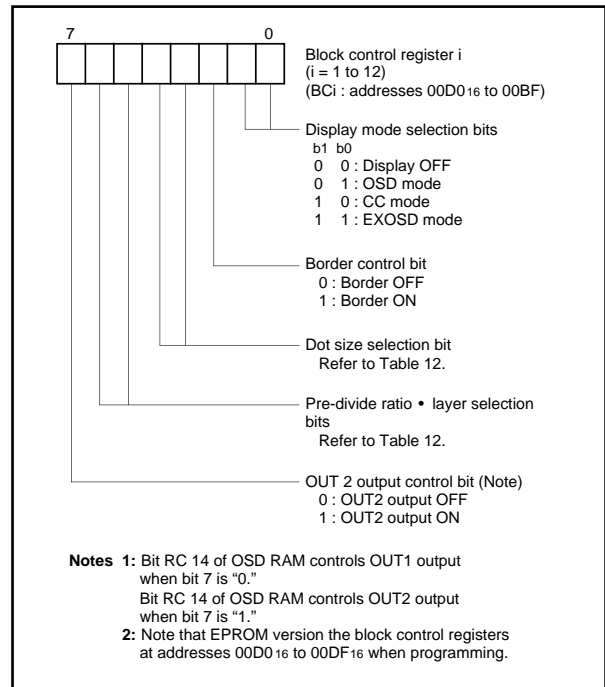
7 0

Block control register i
(i = 1 to 12)
(BCi : addresses 00D0$_{16}$ to 00BF)

Display mode selection bits
b1 b0
0 0 : Display OFF
0 1 : OSD mode
1 0 : CC mode
1 1 : EXOSD mode

Border control bit
0 : Border OFF
1 : Border ON

Dot size selection bit
Refer to Table 12.

Pre-divide ratio • layer selection bits
Refer to Table 12.

OUT 2 output control bit (Note)
0 : OUT2 output OFF
1 : OUT2 output ON

Notes 1: Bit RC 14 of OSD RAM controls OUT1 output when bit 7 is "0."
Bit RC 14 of OSD RAM controls OUT2 output when bit 7 is "1."
2: Note that EPROM version the block control registers at addresses 00D0$_{16}$ to 00DF$_{16}$ when programming.